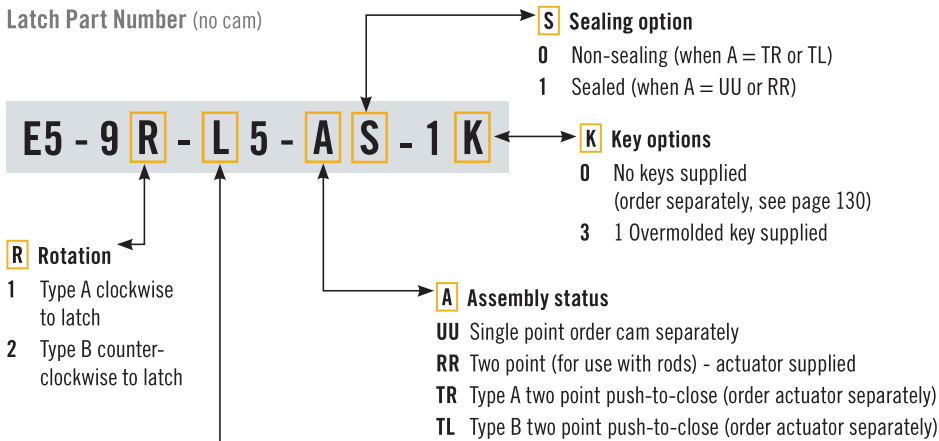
Latch Part Number (no cam)

S Sealing option
0 Non-sealing (when A = TR or TL)
1 Sealed (when A = UU or RR)

E5 - 9 R - L 5 - A S - 1 K

K Key options
0 No keys supplied (order separately, see page 130)
3 1 Overmolded key supplied

R Rotation
1 Type A clockwise to latch
2 Type B counterclockwise to latch

A Assembly status
UU Single point order cam separately
RR Two point (for use with rods) - actuator supplied
TR Type A two point push-to-close (order actuator separately)
TL Type B two point push-to-close (order actuator separately)